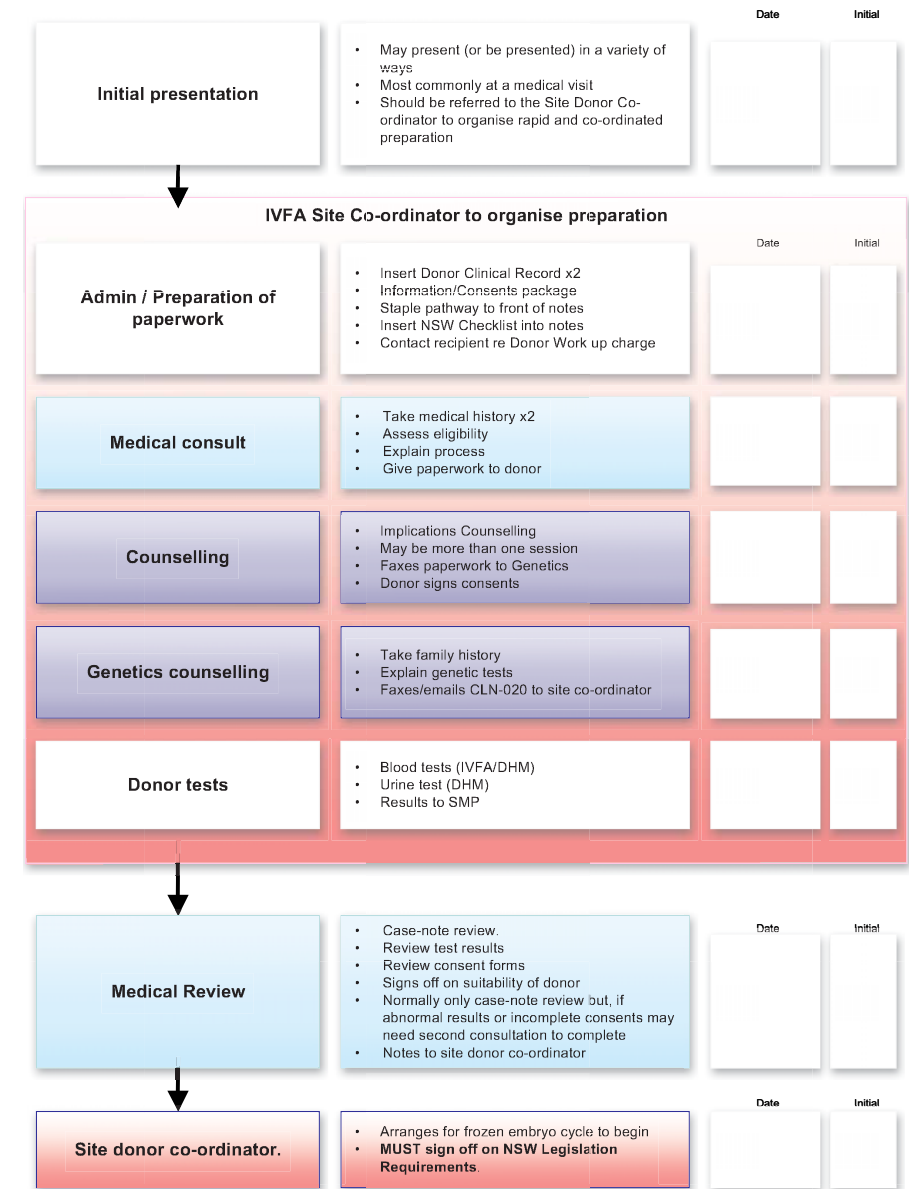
Date Initial

Initial presentation

- May present (or be presented) in a variety of ways
- Most commonly at a medical visit
- Should be referred to the Site Donor Co-ordinator to organise rapid and co-ordinated preparation

IVFA Site Co-ordinator to organise preparation

Date Initial

Admin / Preparation of paperwork

- Insert Donor Clinical Record x2
- Information/Consents package
- Staple pathway to front of notes
- Insert NSW Checklist into notes
- Contact recipient re Donor Work up charge

Medical consult

- Take medical history x2
- Assess eligibility
- Explain process
- Give paperwork to donor

Counselling

- Implications Counselling
- May be more than one session
- Faxes paperwork to Genetics
- Donor signs consents

Genetics counselling

- Take family history
- Explain genetic tests
- Faxes/emails CLN-020 to site co-ordinator

Donor tests

- Blood tests (IVFA/DHM)
- Urine test (DHM)
- Results to SMP

Date Initial

Medical Review

- Case-note review.
- Review test results
- Review consent forms
- Signs off on suitability of donor
- Normally only case-note review but, if abnormal results or incomplete consents may need second consultation to complete
- Notes to site donor co-ordinator

Date Initial

Site donor co-ordinator.

- Arranges for frozen embryo cycle to begin
- **MUST sign off on NSW Legislation Requirements**.